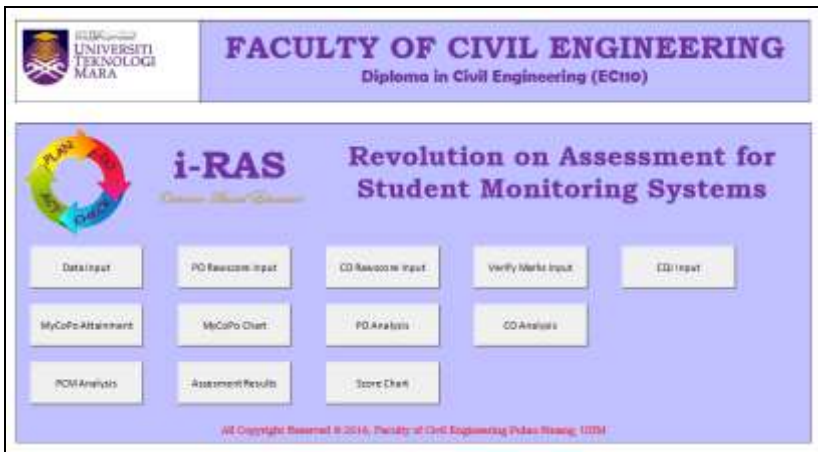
UNIVERSITI TEKNOLOGI MARA

FACULTY OF CIVIL ENGINEERING
Diploma in Civil Engineering (EC110)

PLAN DO CHECK ACT

i-RAS
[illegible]

Revolution on Assessment for Student Monitoring Systems

Data Input
PO Rawscore Input
CO Rawscore Input
Verify Marks Input
CQI Input
MyCoPo Attainment
MyCoPo Chart
PO Analysis
CO Analysis
PCM Analysis
Assessment Results
Score Chart

All Copyright Reserved © 2016, Faculty of Civil Engineering Pulau Pinang, UiTM